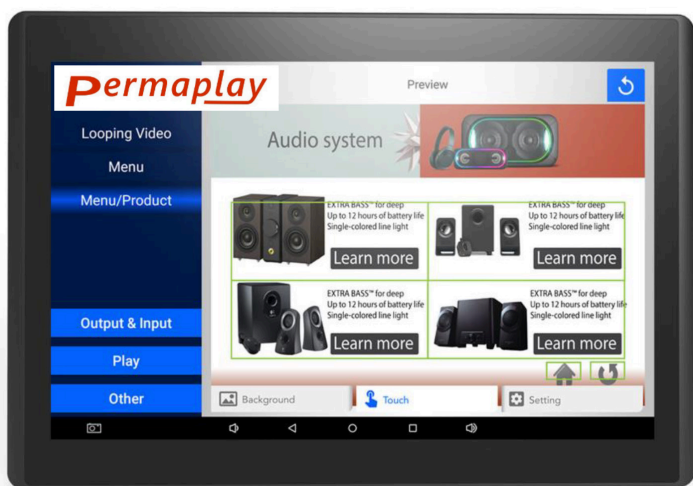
Permaplay

Preview

Looping Video

Menu

Menu/Product

Output & Input

Play

Other

Audio system

EXTRA BASS™ for deep
Up to 12 hours of battery life
Single-colored line light

Learn more

EXTRA BASS™ for deep
Up to 12 hours of battery life
Single-colored line light

Learn more

EXTRA BASS™ for deep
Up to 12 hours of battery life
Single-colored line light

Learn more

EXTRA BASS™ for deep
Up to 12 hours of battery life
Single-colored line light

Learn more

Background

Touch

Setting